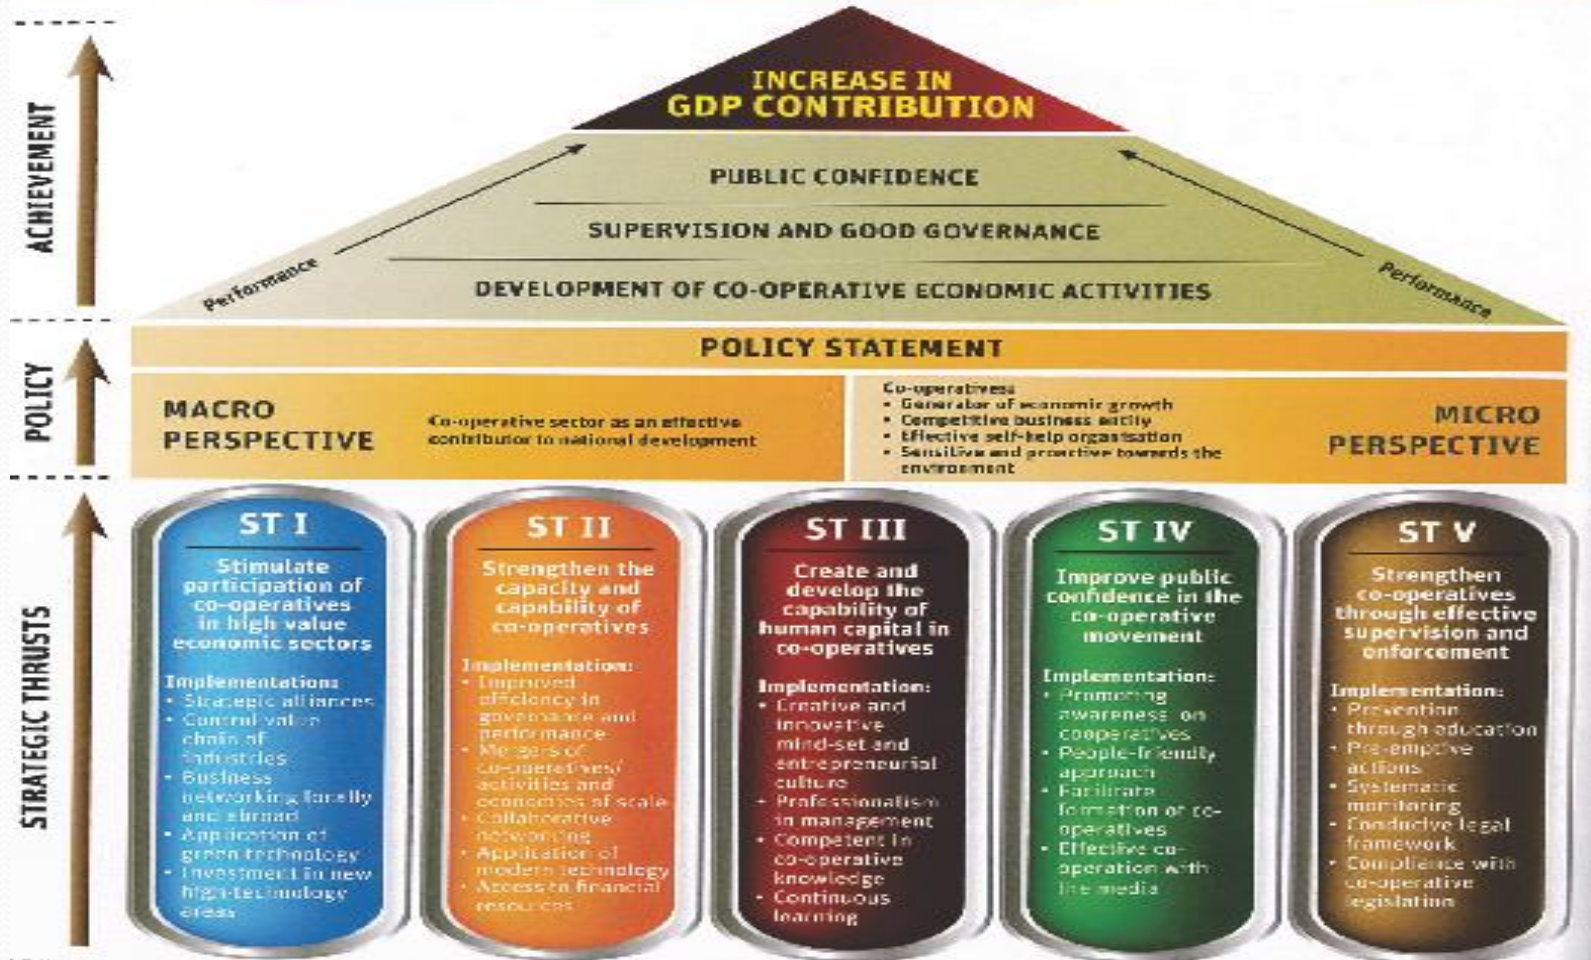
ACHIEVEMENT

INCREASE IN GDP CONTRIBUTION

PUBLIC CONFIDENCE

SUPERVISION AND GOOD GOVERNANCE

DEVELOPMENT OF CO-OPERATIVE ECONOMIC ACTIVITIES

Performance

Performance

POLICY

POLICY STATEMENT

MACRO PERSPECTIVE

Co-operative sector as an effective contributor to national development

Co-operatives:
• Generator of economic growth
• Competitive business entity
• Effective self-help organisation
• Sensitive and proactive towards the environment

MICRO PERSPECTIVE

STRATEGIC THRUSTS

ST I

Stimulate participation of co-operatives in high value economic sectors

Implementation:
• Strategic alliances
• Control value chain of industries
• Business networking locally and abroad
• Application of green technology
• Investment in new high-technology areas

ST II

Strengthen the capacity and capability of co-operatives

Implementation:
• Improved efficiency in governance and performance
• Mergers of co-operatives/ activities and economies of scale
• Collaborative networking
• Application of modern technology
• Access to financial resources

ST III

Create and develop the capability of human capital in co-operatives

Implementation:
• Creative and innovative mind-set and entrepreneurial culture
• Professionalism in management
• Competent in co-operative knowledge
• Continuous learning

ST IV

Improve public confidence in the co-operative movement

Implementation:
• Promoting awareness on cooperatives
• People-friendly approach
• Facilitate formation of co-operatives
• Effective co-operation with the media

ST V

Strengthen co-operatives through effective supervision and enforcement

Implementation:
• Prevention through education
• Pre-emptive actions
• Systematic monitoring
• Conducive legal framework
• Compliance with co-operative legislation